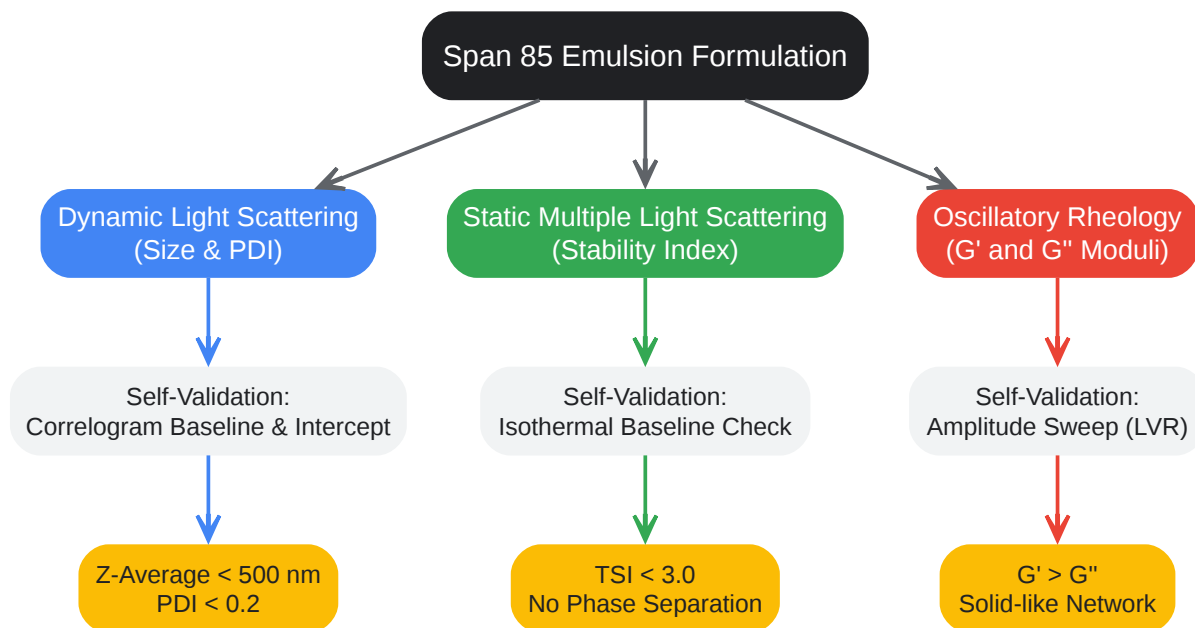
Span 85 Emulsion Formulation

Dynamic Light Scattering
(Size & PDI)

Self-Validation:
Correlogram Baseline & Intercept

Z-Average < 500 nm
PDI < 0.2

Static Multiple Light Scattering
(Stability Index)

Self-Validation:
Isothermal Baseline Check

TSI < 3.0
No Phase Separation

Oscillatory Rheology
(G' and G" Moduli)

Self-Validation:
Amplitude Sweep (LVR)

G' > G"
Solid-like Network